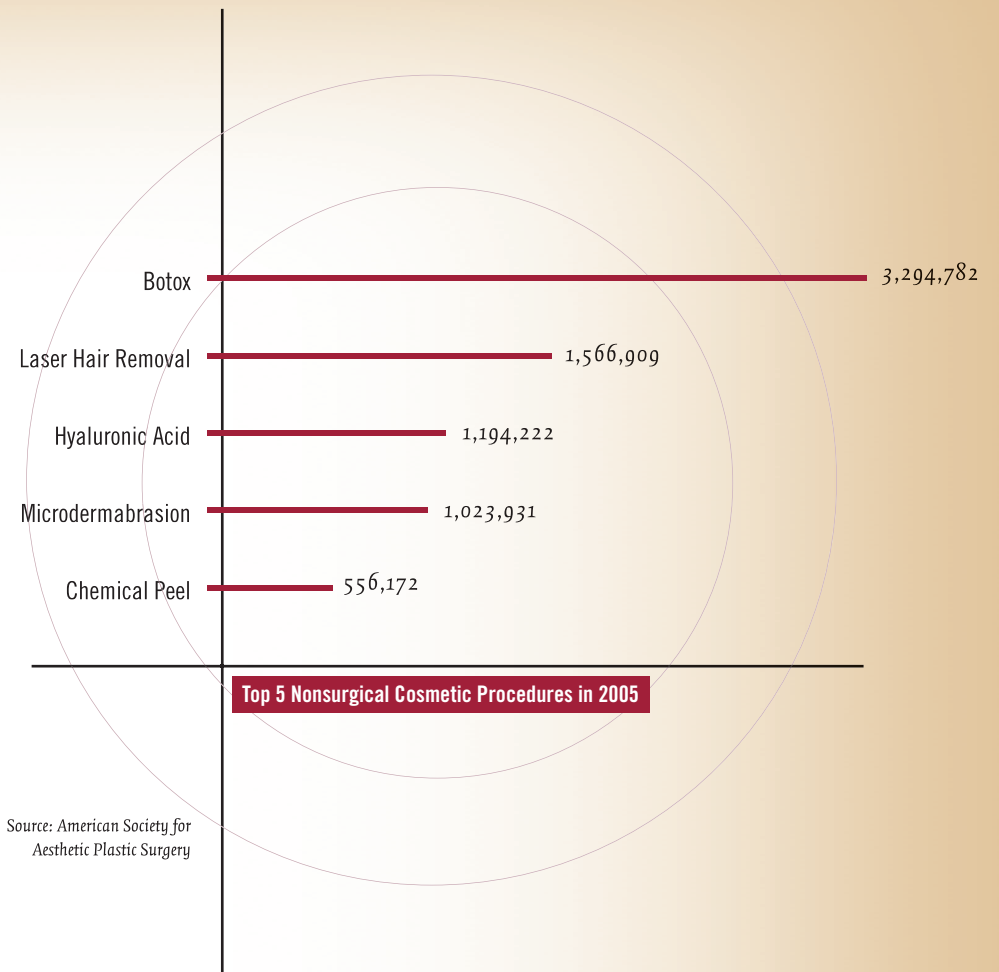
Botox 3,294,782

Laser Hair Removal 1,566,909

Hyaluronic Acid 1,194,222

Microdermabrasion 1,023,931

Chemical Peel 556,172

Top 5 Nonsurgical Cosmetic Procedures in 2005

Source: American Society for Aesthetic Plastic Surgery